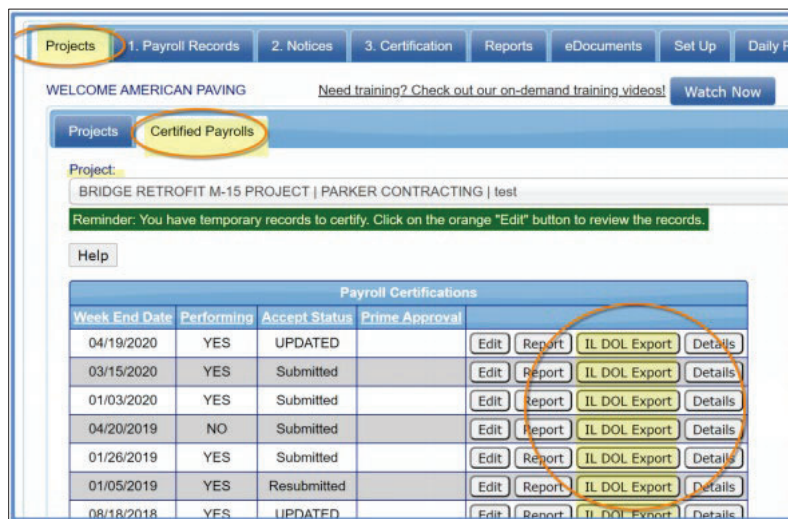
Projects | 1. Payroll Records | 2. Notices | 3. Certification | Reports | eDocuments | Set Up | Daily R

WELCOME AMERICAN PAVING

Need training? Check out our on-demand training videos!

Watch Now

Projects | Certified Payrolls

Project:

BRIDGE RETROFIT M-15 PROJECT | PARKER CONTRACTING | test

Reminder: You have temporary records to certify. Click on the orange "Edit" button to review the records.

Help

Payroll Certifications

| Week End Date | Performing | Accept Status | Prime Approval | |
|---|---|---|---|---|
| 04/19/2020 | YES | UPDATED | | Edit Report IL DOL Export Details |
| 03/15/2020 | YES | Submitted | | Edit Report IL DOL Export Details |
| 01/03/2020 | YES | Submitted | | Edit Report IL DOL Export Details |
| 04/20/2019 | NO | Submitted | | Edit Report IL DOL Export Details |
| 01/26/2019 | YES | Submitted | | Edit Report IL DOL Export Details |
| 01/05/2019 | YES | Resubmitted | | Edit Report IL DOL Export Details |
| 08/18/2018 | YES | UPDATED | | Edit Report IL DOL Export Details |